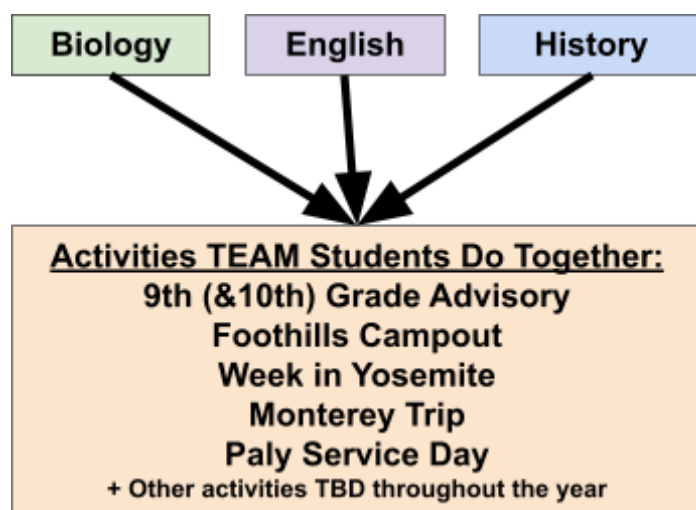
Biology

English

History

Activities TEAM Students Do Together:
9th (&10th) Grade Advisory
Foothills Campout
Week in Yosemite
Monterey Trip
Paly Service Day
+ Other activities TBD throughout the year